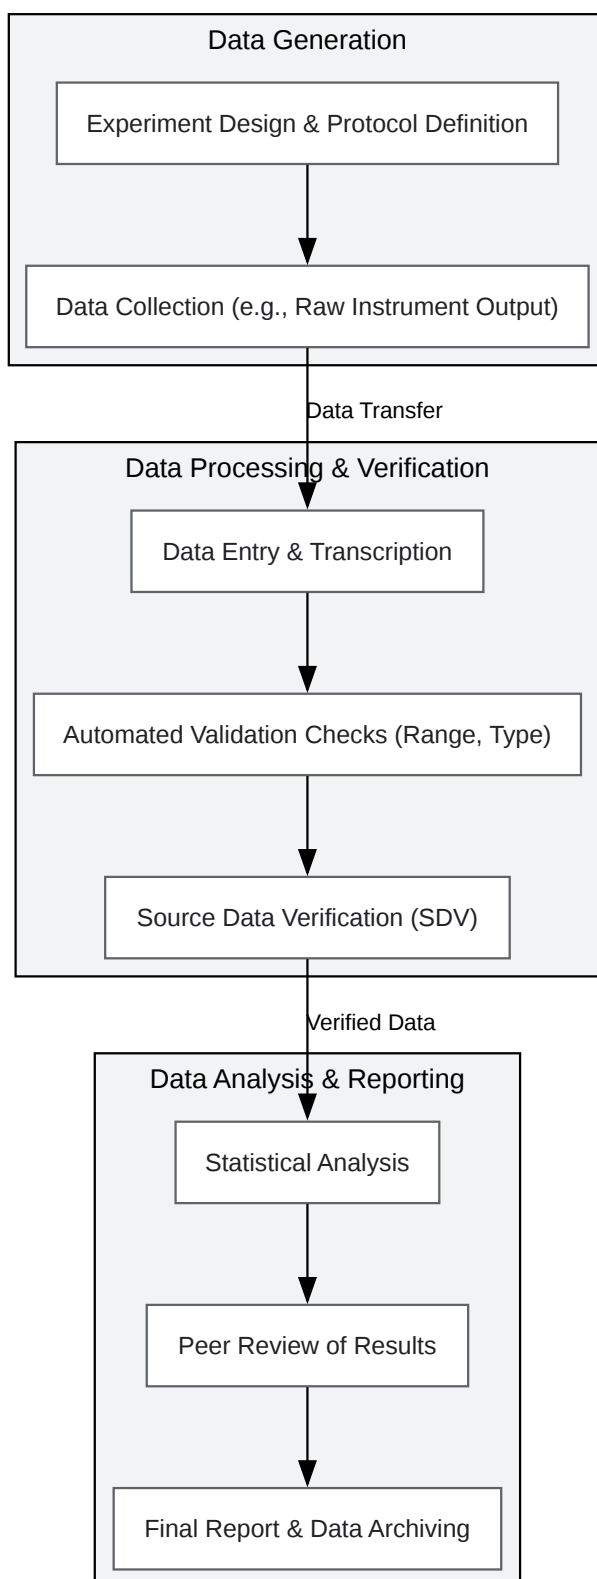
Data Generation

Experiment Design & Protocol Definition

Data Collection (e.g., Raw Instrument Output)

Data Transfer

Data Processing & Verification

Data Entry & Transcription

Automated Validation Checks (Range, Type)

Source Data Verification (SDV)

Verified Data

Data Analysis & Reporting

Statistical Analysis

Peer Review of Results

Final Report & Data Archiving